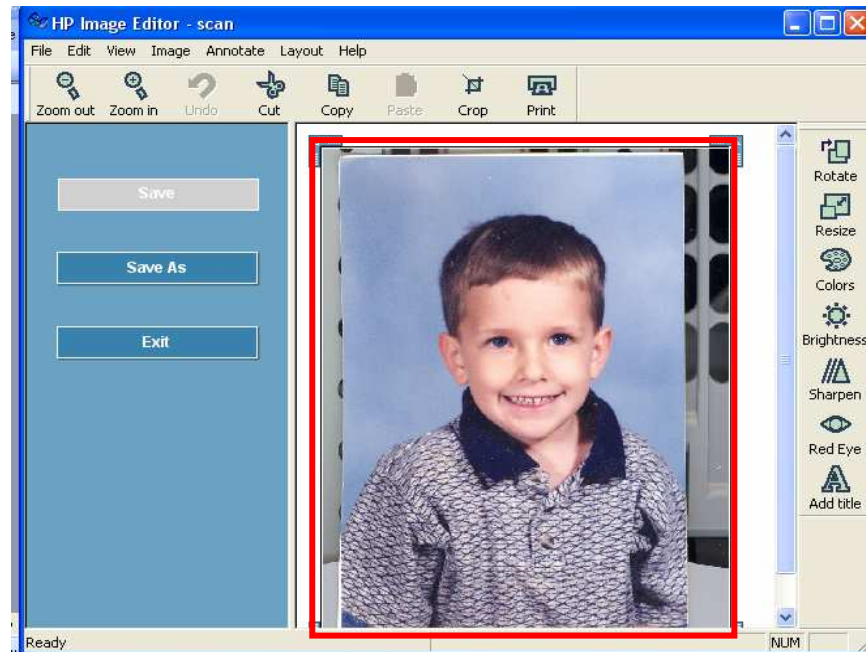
HP Image Editor - scan

File Edit View Image Annotate Layout Help

Zoom out Zoom in Undo Cut Copy Paste Crop Print

Save

Save As

Exit

Rotate

Resize

Colors

Brightness

Sharpen

Red Eye

Add title

Ready

NUM